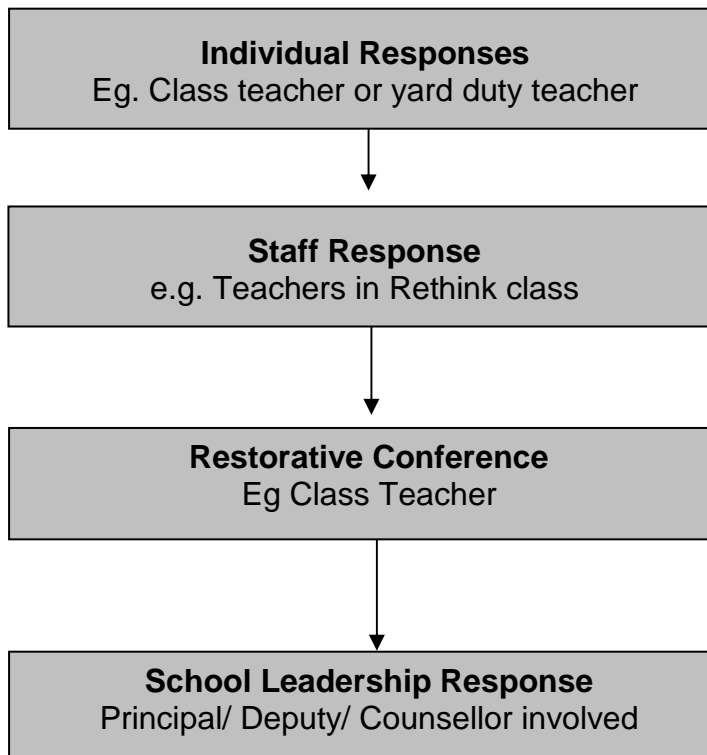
Individual Responses
Eg. Class teacher or yard duty teacher

Staff Response
e.g. Teachers in Rethink class

Restorative Conference
Eg Class Teacher

School Leadership Response
Principal/ Deputy/ Counsellor involved